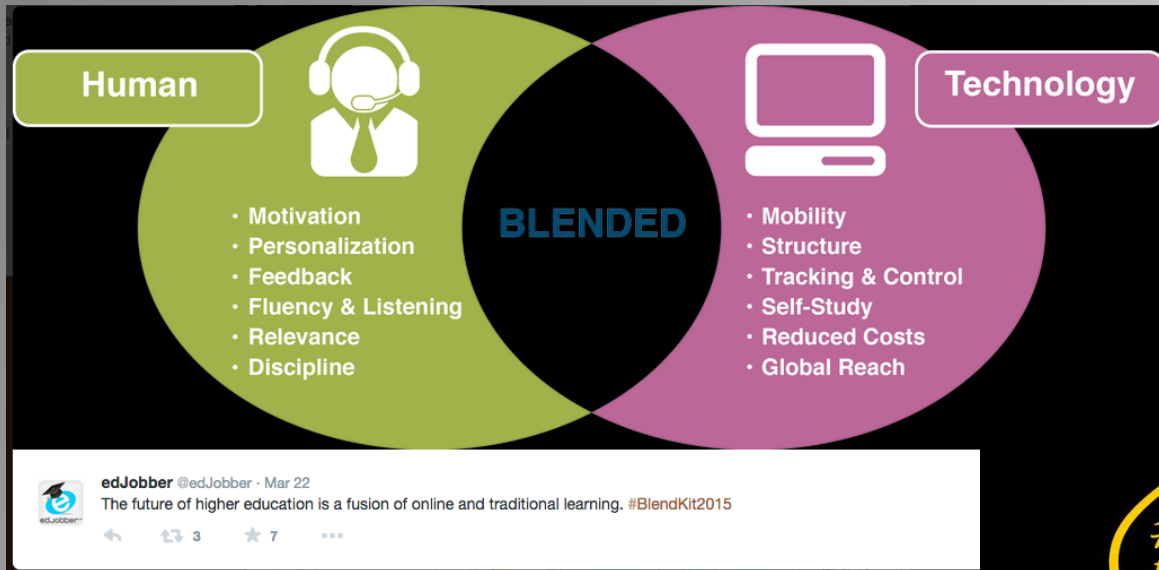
Human

Technology

• Motivation
• Personalization
• Feedback
• Fluency & Listening
• Relevance
• Discipline

BLENDED

• Mobility
• Structure
• Tracking & Control
• Self-Study
• Reduced Costs
• Global Reach

edJobber @edJobber · Mar 22
The future of higher education is a fusion of online and traditional learning. #BlendKit2015

3 7